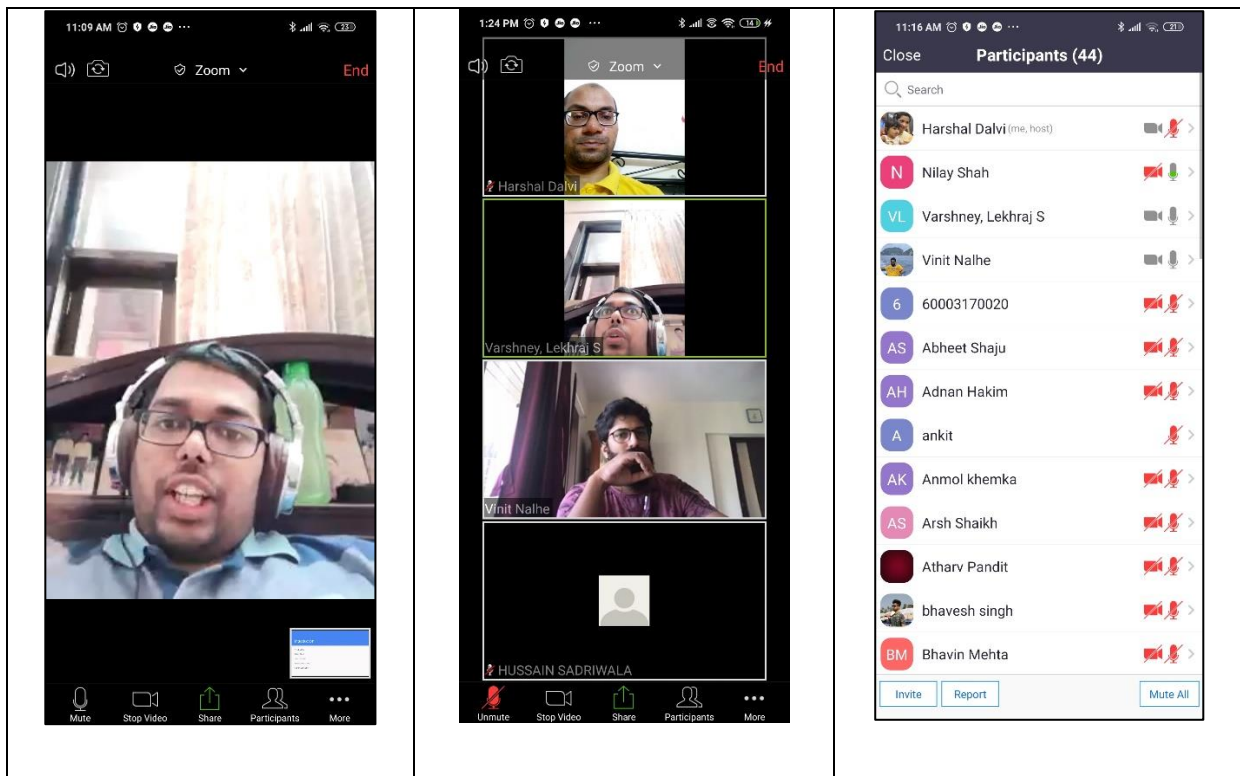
11:09 AM

Zoom

End

Mute Stop Video Share Participants More

1:24 PM

Zoom

End

Harshal Dalvi

Varshney, Lekhraj S

Vinit Nalhe

HUSSAIN SADRIWALA

Unmute Stop Video Share Participants More

11:16 AM

Close Participants (44)

Search

Harshal Dalvi (me, host)

N Nilay Shah

VL Varshney, Lekhraj S

Vinit Nalhe

6 60003170020

AS Abheet Shaju

AH Adnan Hakim

A ankit

AK Anmol khemka

AS Arsh Shaikh

Atharv Pandit

bhavesh singh

BM Bhavin Mehta

Invite Report Mute All